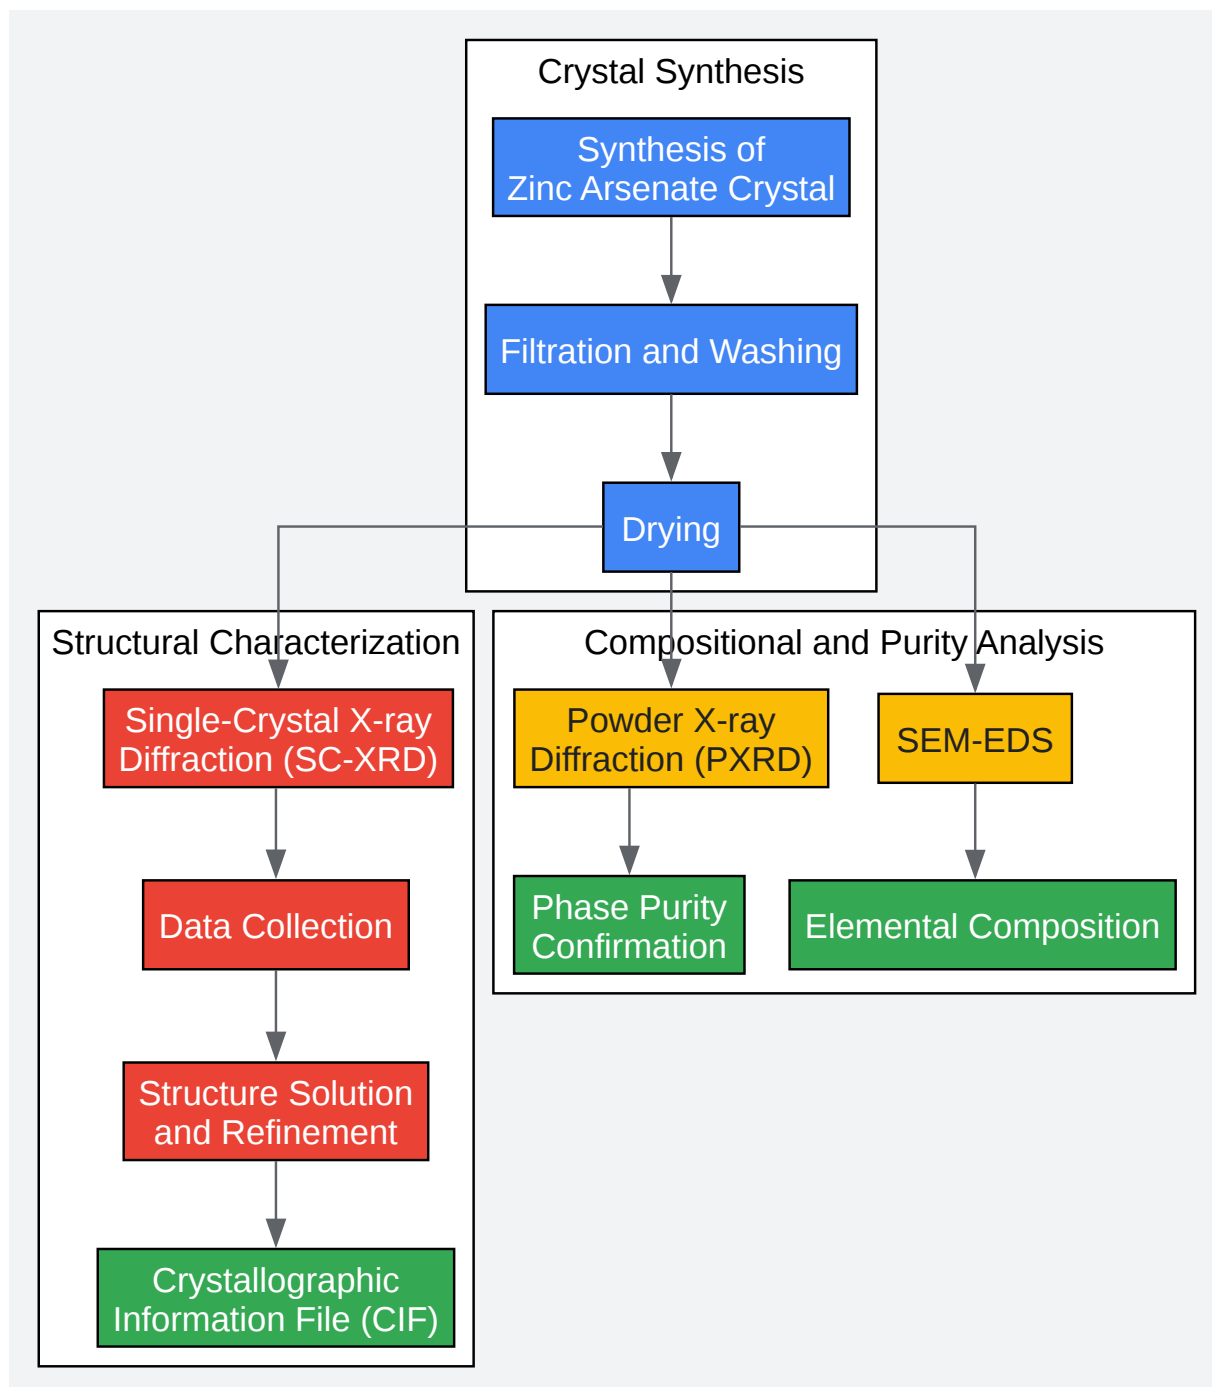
Crystal Synthesis

Synthesis of Zinc Arsenate Crystal

Filtration and Washing

Drying

Structural Characterization

Single-Crystal X-ray Diffraction (SC-XRD)

Data Collection

Structure Solution and Refinement

Crystallographic Information File (CIF)

Compositional and Purity Analysis

Powder X-ray Diffraction (PXRD)

SEM-EDS

Phase Purity Confirmation

Elemental Composition